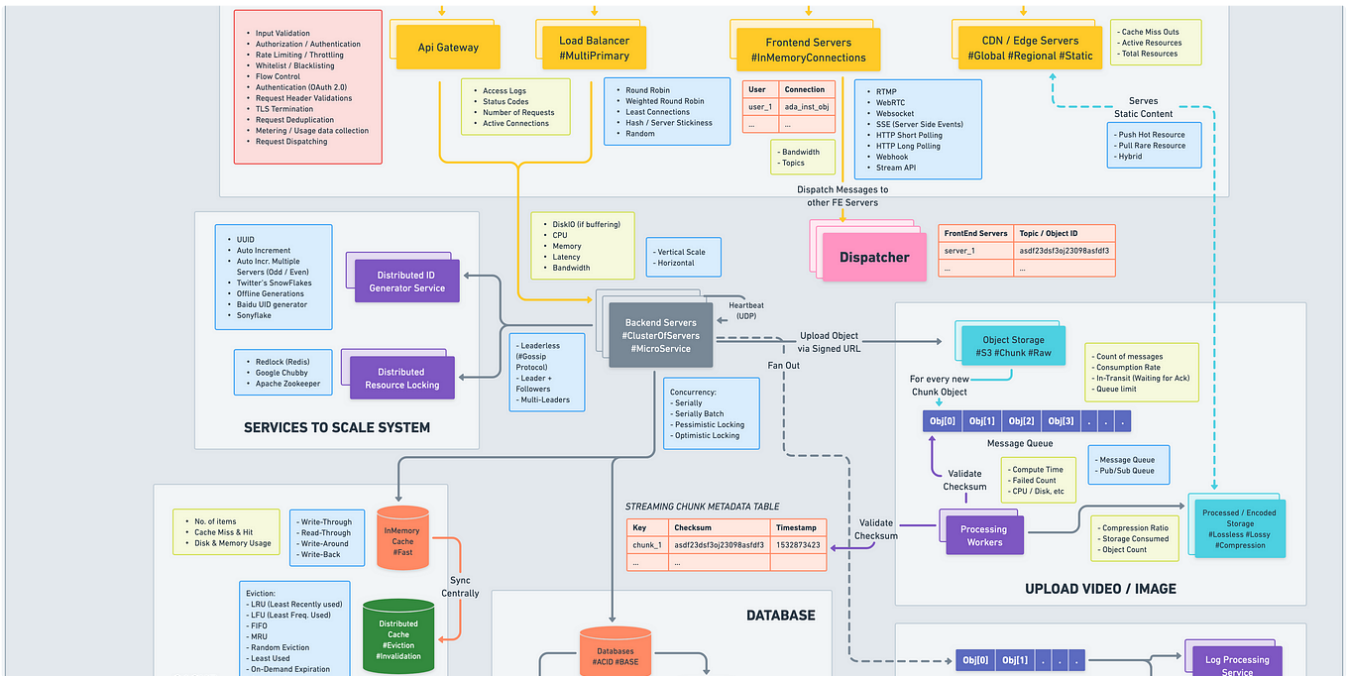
- Input Validation
- Authorization / Authentication
- Rate Limiting / Throttling
- Whitelist / Blacklisting
- Flow Control
- Authentication (OAuth 2.0)
- Request Header Validations
- TLS Termination
- Request Deduplication
- Metering / Usage data collection
- Request Dispatching

Api Gateway

- Access Logs
- Status Codes
- Number of Requests
- Active Connections

Load Balancer
#MultiPrimary

- Round Robin
- Weighted Round Robin
- Least Connections
- Hash / Server Stickiness
- Random

Frontend Servers
#InMemoryConnections

| User | Connection |
|---|---|
| user_1 | ada_inst_obj |
| ... | ... |

- Bandwidth
- Topics

- RTMP
- WebRTC
- Websocket
- SSE (Server Side Events)
- HTTP Short Polling
- HTTP Long Polling
- Webhook
- Stream API

CDN / Edge Servers
#Global #Regional #Static

- Cache Miss Outs
- Active Resources
- Total Resources

Serves
Static Content

- Push Hot Resource
- Pull Rare Resource
- Hybrid

Dispatch Messages to other FE Servers

Dispatcher

| FrontEnd Servers | Topic / Object ID |
|---|---|
| server_1 | asdf23dsf3oj23098asfdf3 |
| ... | ... |

- UUID
- Auto Increment
- Auto Incr. Multiple Servers (Odd / Even)
- Twitter's SnowFlakes
- Offline Generations
- Baidu UID generator
- Sonyflake

Distributed ID Generator Service

- Redlock (Redis)
- Google Chubby
- Apache Zookeeper

Distributed Resource Locking

SERVICES TO SCALE SYSTEM

- DiskIO (if buffering)
- CPU
- Memory
- Latency
- Bandwidth

- Vertical Scale
- Horizontal

Heartbeat (UDP)

Backend Servers
#ClusterOfServers
#MicroService

- Leaderless (#Gossip Protocol)
- Leader + Followers
- Multi-Leaders

Upload Object via Signed URL

Fan Out

Concurrency:
- Serially
- Serially Batch
- Pessimistic Locking
- Optimistic Locking

Object Storage
#S3 #Chunk #Raw

For every new Chunk Object

- Count of messages
- Consumption Rate
- In-Transit (Waiting for Ack)
- Queue limit

Obj[0] Obj[1] Obj[2] Obj[3] . . .

Message Queue

Validate Checksum

- Compute Time
- Failed Count
- CPU / Disk, etc

- Message Queue
- Pub/Sub Queue

Processing Workers

- Compression Ratio
- Storage Consumed
- Object Count

Processed / Encoded Storage
#Lossless #Lossy
#Compression

UPLOAD VIDEO / IMAGE

Validate Checksum

STREAMING CHUNK METADATA TABLE

| Key | Checksum | Timestamp |
|---|---|---|
| chunk_1 | asdf23dsf3oj23098asfdf3 | 1532873423 |
| ... | ... | |

- No. of items
- Cache Miss & Hit
- Disk & Memory Usage

- Write-Through
- Read-Through
- Write-Around
- Write-Back

InMemory Cache
#Fast

Sync Centrally

Eviction:
- LRU (Least Recently used)
- LFU (Least Freq. Used)
- FIFO
- MRU
- Random Eviction
- Least Used
- On-Demand Expiration

Distributed Cache
#Eviction
#Invalidation

DATABASE

Databases
#ACID #BASE

Obj[0] Obj[1] . . .

Log Processing Service